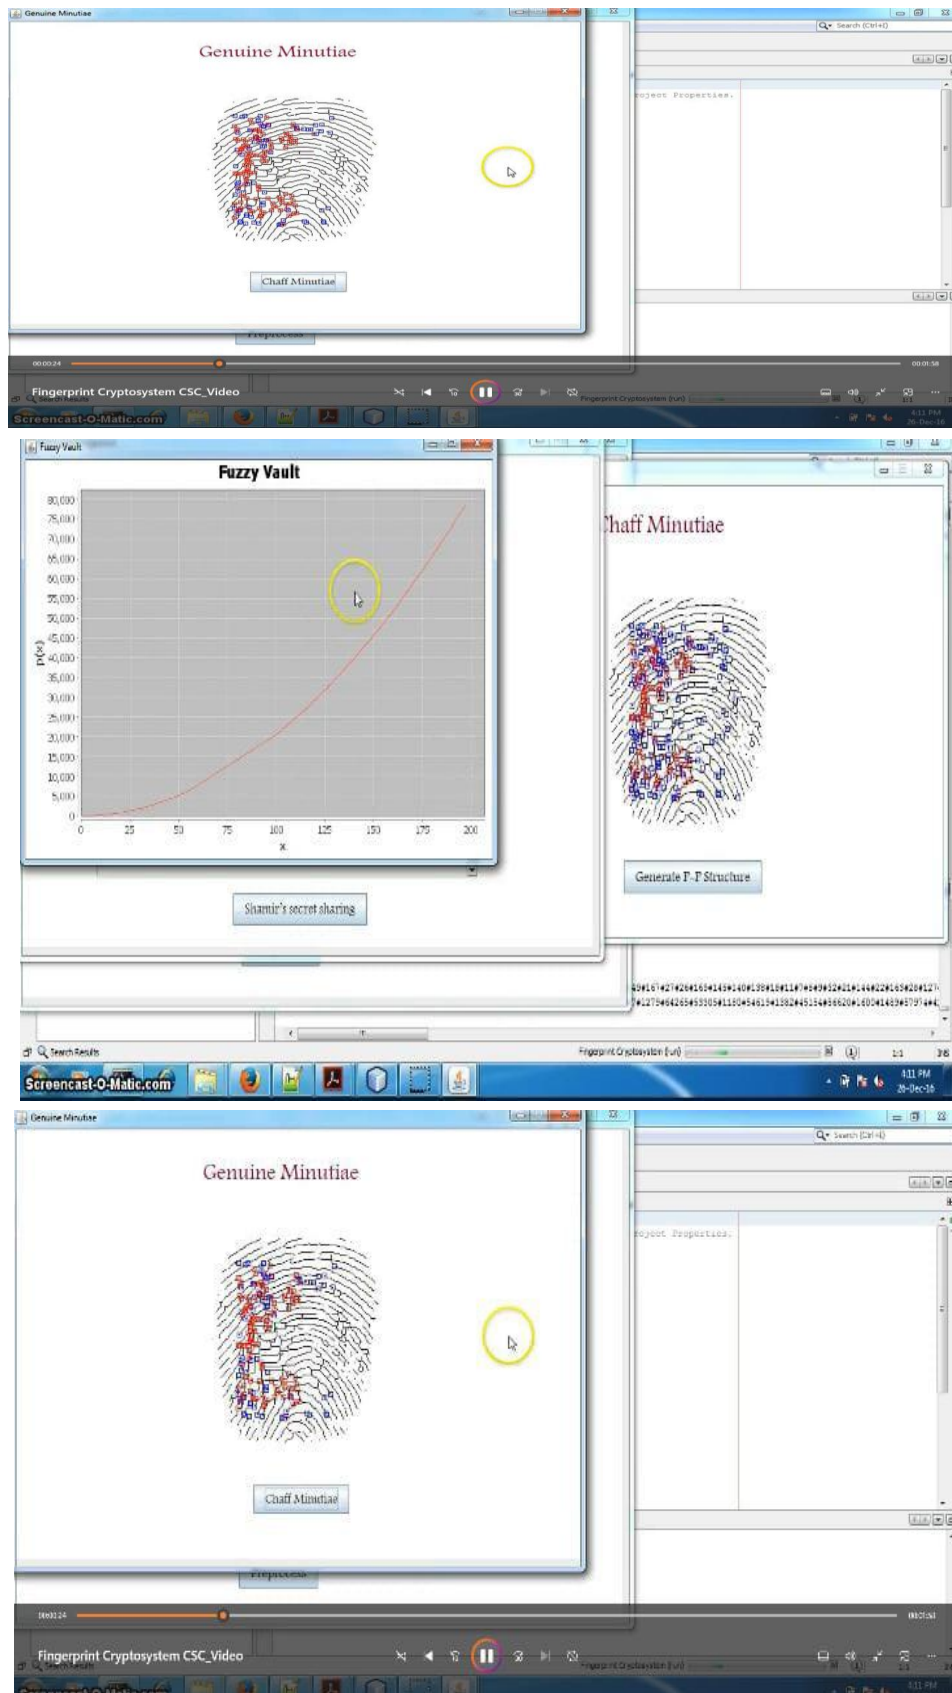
Genuine Minutiae

Genuine Minutiae

Search (Ctrl+I)

roject Properties.

Chaff Minutiae

00:00:24

00:01:58

Fingerprint Cryptosystem CSC_Video

Screencast-O-Matic.com

Fuzzy Vault

Fuzzy Vault

| 80,000 |
| 75,000 |
| 70,000 |
| 65,000 |
| 60,000 |
| 55,000 |
| 50,000 |
| 45,000 |
| 40,000 |
| 35,000 |
| 30,000 |
| 25,000 |
| 20,000 |
| 15,000 |
| 10,000 |
| 5,000 |
| 0 |

P(x)

0 25 50 75 100 125 150 175 200

x

Shamir's secret sharing

haff Minutiae

Generate F-P Structure

Search Results

Fingerprint Cryptosystem (run)

1:1

Screencast-O-Matic.com

4:11 PM
26-Dec-16

Genuine Minutiae

Genuine Minutiae

Search (Ctrl+I)

roject Properties.

Chaff Minutiae

00:00:24

00:01:58

Fingerprint Cryptosystem CSC_Video

4:11 PM